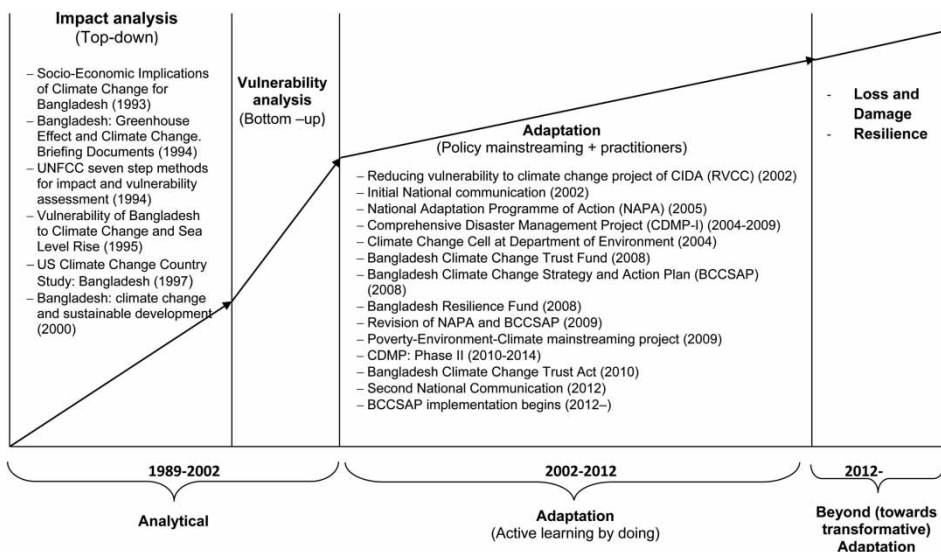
Impact analysis
(Top-down)

– Socio-Economic Implications of Climate Change for Bangladesh (1993)
– Bangladesh: Greenhouse Effect and Climate Change. Briefing Documents (1994)
– UNFCC seven step methods for impact and vulnerability assessment (1994)
– Vulnerability of Bangladesh to Climate Change and Sea Level Rise (1995)
– US Climate Change Country Study: Bangladesh (1997)
– Bangladesh: climate change and sustainable development (2000)

Vulnerability analysis
(Bottom –up)

Adaptation
(Policy mainstreaming + practitioners)

– Reducing vulnerability to climate change project of CIDA (RVCC) (2002)
– Initial National communication (2002)
– National Adaptation Programme of Action (NAPA) (2005)
– Comprehensive Disaster Management Project (CDMP-I) (2004-2009)
– Climate Change Cell at Department of Environment (2004)
– Bangladesh Climate Change Trust Fund (2008)
– Bangladesh Climate Change Strategy and Action Plan (BCCSAP) (2008)
– Bangladesh Resilience Fund (2008)
– Revision of NAPA and BCCSAP (2009)
– Poverty-Environment-Climate mainstreaming project (2009)
– CDMP: Phase II (2010-2014)
– Bangladesh Climate Change Trust Act (2010)
– Second National Communication (2012)
– BCCSAP implementation begins (2012–)

- Loss and Damage
- Resilience

1989-2002

Analytical

2002-2012

Adaptation
(Active learning by doing)

2012-

Beyond (towards transformative) Adaptation